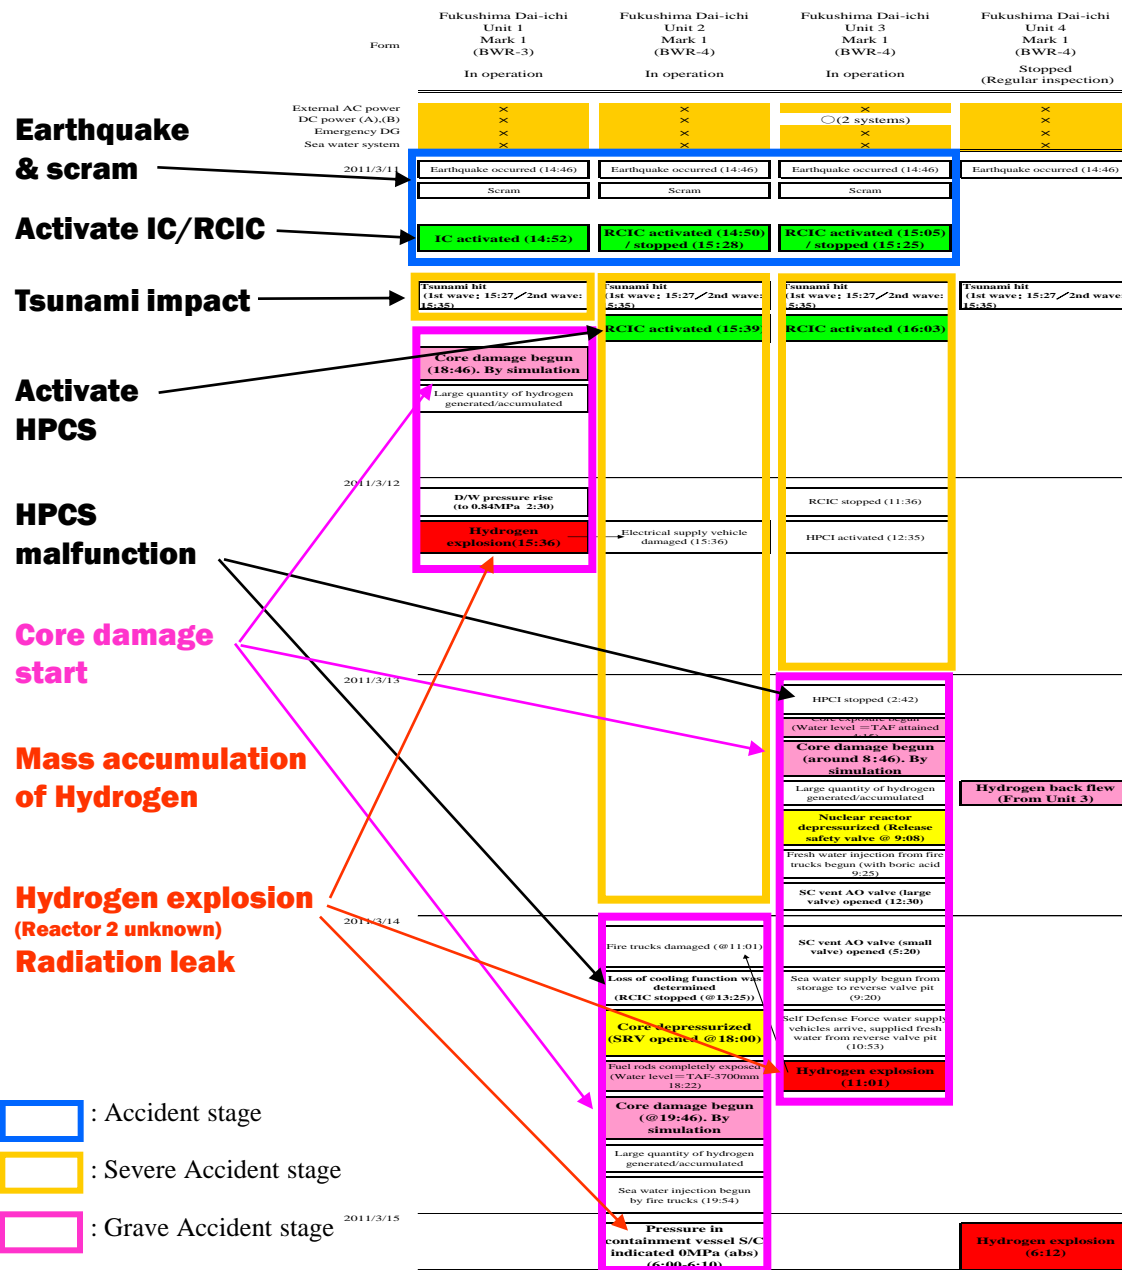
Form

Fukushima Dai-ichi Unit 1 Mark 1 (BWR-3)
In operation

Fukushima Dai-ichi Unit 2 Mark 1 (BWR-4)
In operation

Fukushima Dai-ichi Unit 3 Mark 1 (BWR-4)
In operation

Fukushima Dai-ichi Unit 4 Mark 1 (BWR-4)
Stopped (Regular inspection)

External AC power
DC power (A),(B)
Emergency DG
Sea water system

× × × ×
× × × ×
× ○(2 systems) × ×
× × × ×

Earthquake & scram

Activate IC/RCIC

Tsunami impact

Activate HPCS

HPCS malfunction

Core damage start

Mass accumulation of Hydrogen

Hydrogen explosion
(Reactor 2 unknown)
Radiation leak

2011/3/11

Earthquake occurred (14:46)
Scram
IC activated (14:52)

Earthquake occurred (14:46)
Scram
RCIC activated (14:50) / stopped (15:28)

Earthquake occurred (14:46)
Scram
RCIC activated (15:05) / stopped (15:25)

Earthquake occurred (14:46)

Tsunami hit (1st wave; 15:27／2nd wave: 15:35)
Tsunami hit (1st wave; 15:27／2nd wave: 15:35)
Tsunami hit (1st wave; 15:27／2nd wave: 15:35)
Tsunami hit (1st wave; 15:27／2nd wave: 15:35)

RCIC activated (15:39)
RCIC activated (16:03)

Core damage begun (18:46). By simulation
Large quantity of hydrogen generated/accumulated

2011/3/12

D/W pressure rise (to 0.84MPa 2:30)
Hydrogen explosion(15:36)

Electrical supply vehicle damaged (15:36)

RCIC stopped (11:36)
HPCI activated (12:35)

2011/3/13

HPCI stopped (2:42)
Core exposure begun (Water level ＝TAF attained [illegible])
Core damage begun (around 8:46). By simulation
Large quantity of hydrogen generated/accumulated
Nuclear reactor depressurized (Release safety valve @ 9:08)
Fresh water injection from fire trucks begun (with boric acid 9:25)
SC vent AO valve (large valve) opened (12:30)

Hydrogen back flew (From Unit 3)

2011/3/14

SC vent AO valve (small valve) opened (5:20)
Sea water supply begun from storage to reverse valve pit (9:20)
Self Defense Force water supply vehicles arrive, supplied fresh water from reverse valve pit (10:53)
Hydrogen explosion (11:01)

Fire trucks damaged (@11:01)
Loss of cooling function was determined (RCIC stopped (@13:25))
Core depressurized (SRV opened @18:00)
Fuel rods completely exposed (Water level＝TAF-3700mm 18:22)
Core damage begun (@19:46). By simulation
Large quantity of hydrogen generated/accumulated
Sea water injection begun by fire trucks (19:54)

2011/3/15

Pressure in containment vessel S/C indicated 0MPa (abs) (6:00-6:10)

Hydrogen explosion (6:12)

: Accident stage
: Severe Accident stage
: Grave Accident stage